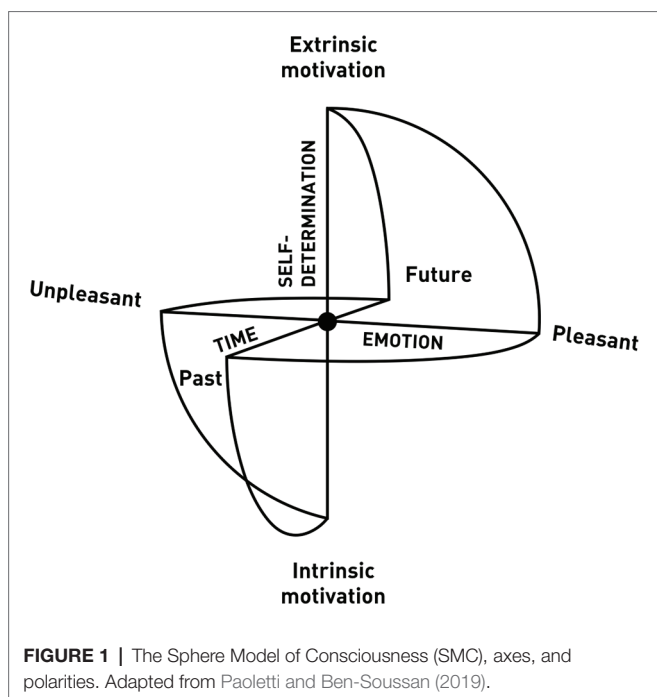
Extrinsic motivation

SELF-DETERMINATION

Future

Unpleasant

TIME

EMOTION

Pleasant

Past

Intrinsic motivation

**FIGURE 1** | The Sphere Model of Consciousness (SMC), axes, and polarities. Adapted from Paoletti and Ben-Soussan (2019).